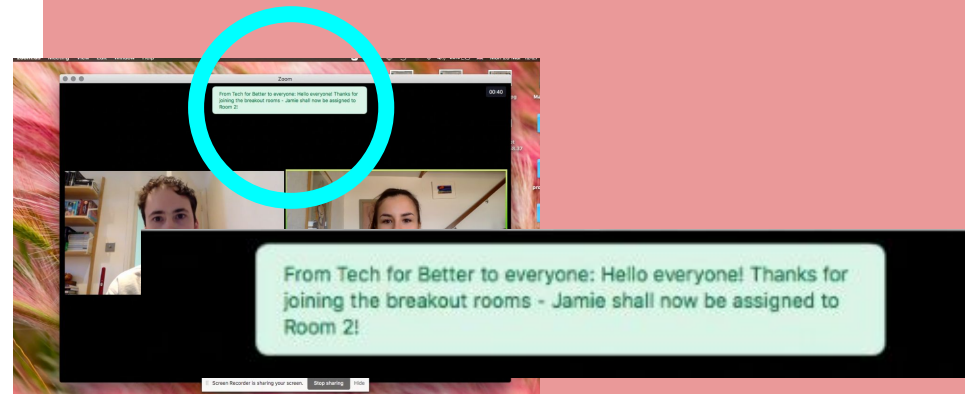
Zoom

From Tech for Better to everyone: Hello everyone! Thanks for joining the breakout rooms - Jamie shall now be assigned to Room 2!

00:40

From Tech for Better to everyone: Hello everyone! Thanks for joining the breakout rooms - Jamie shall now be assigned to Room 2!

Screen Recorder is sharing your screen. Stop sharing Hide